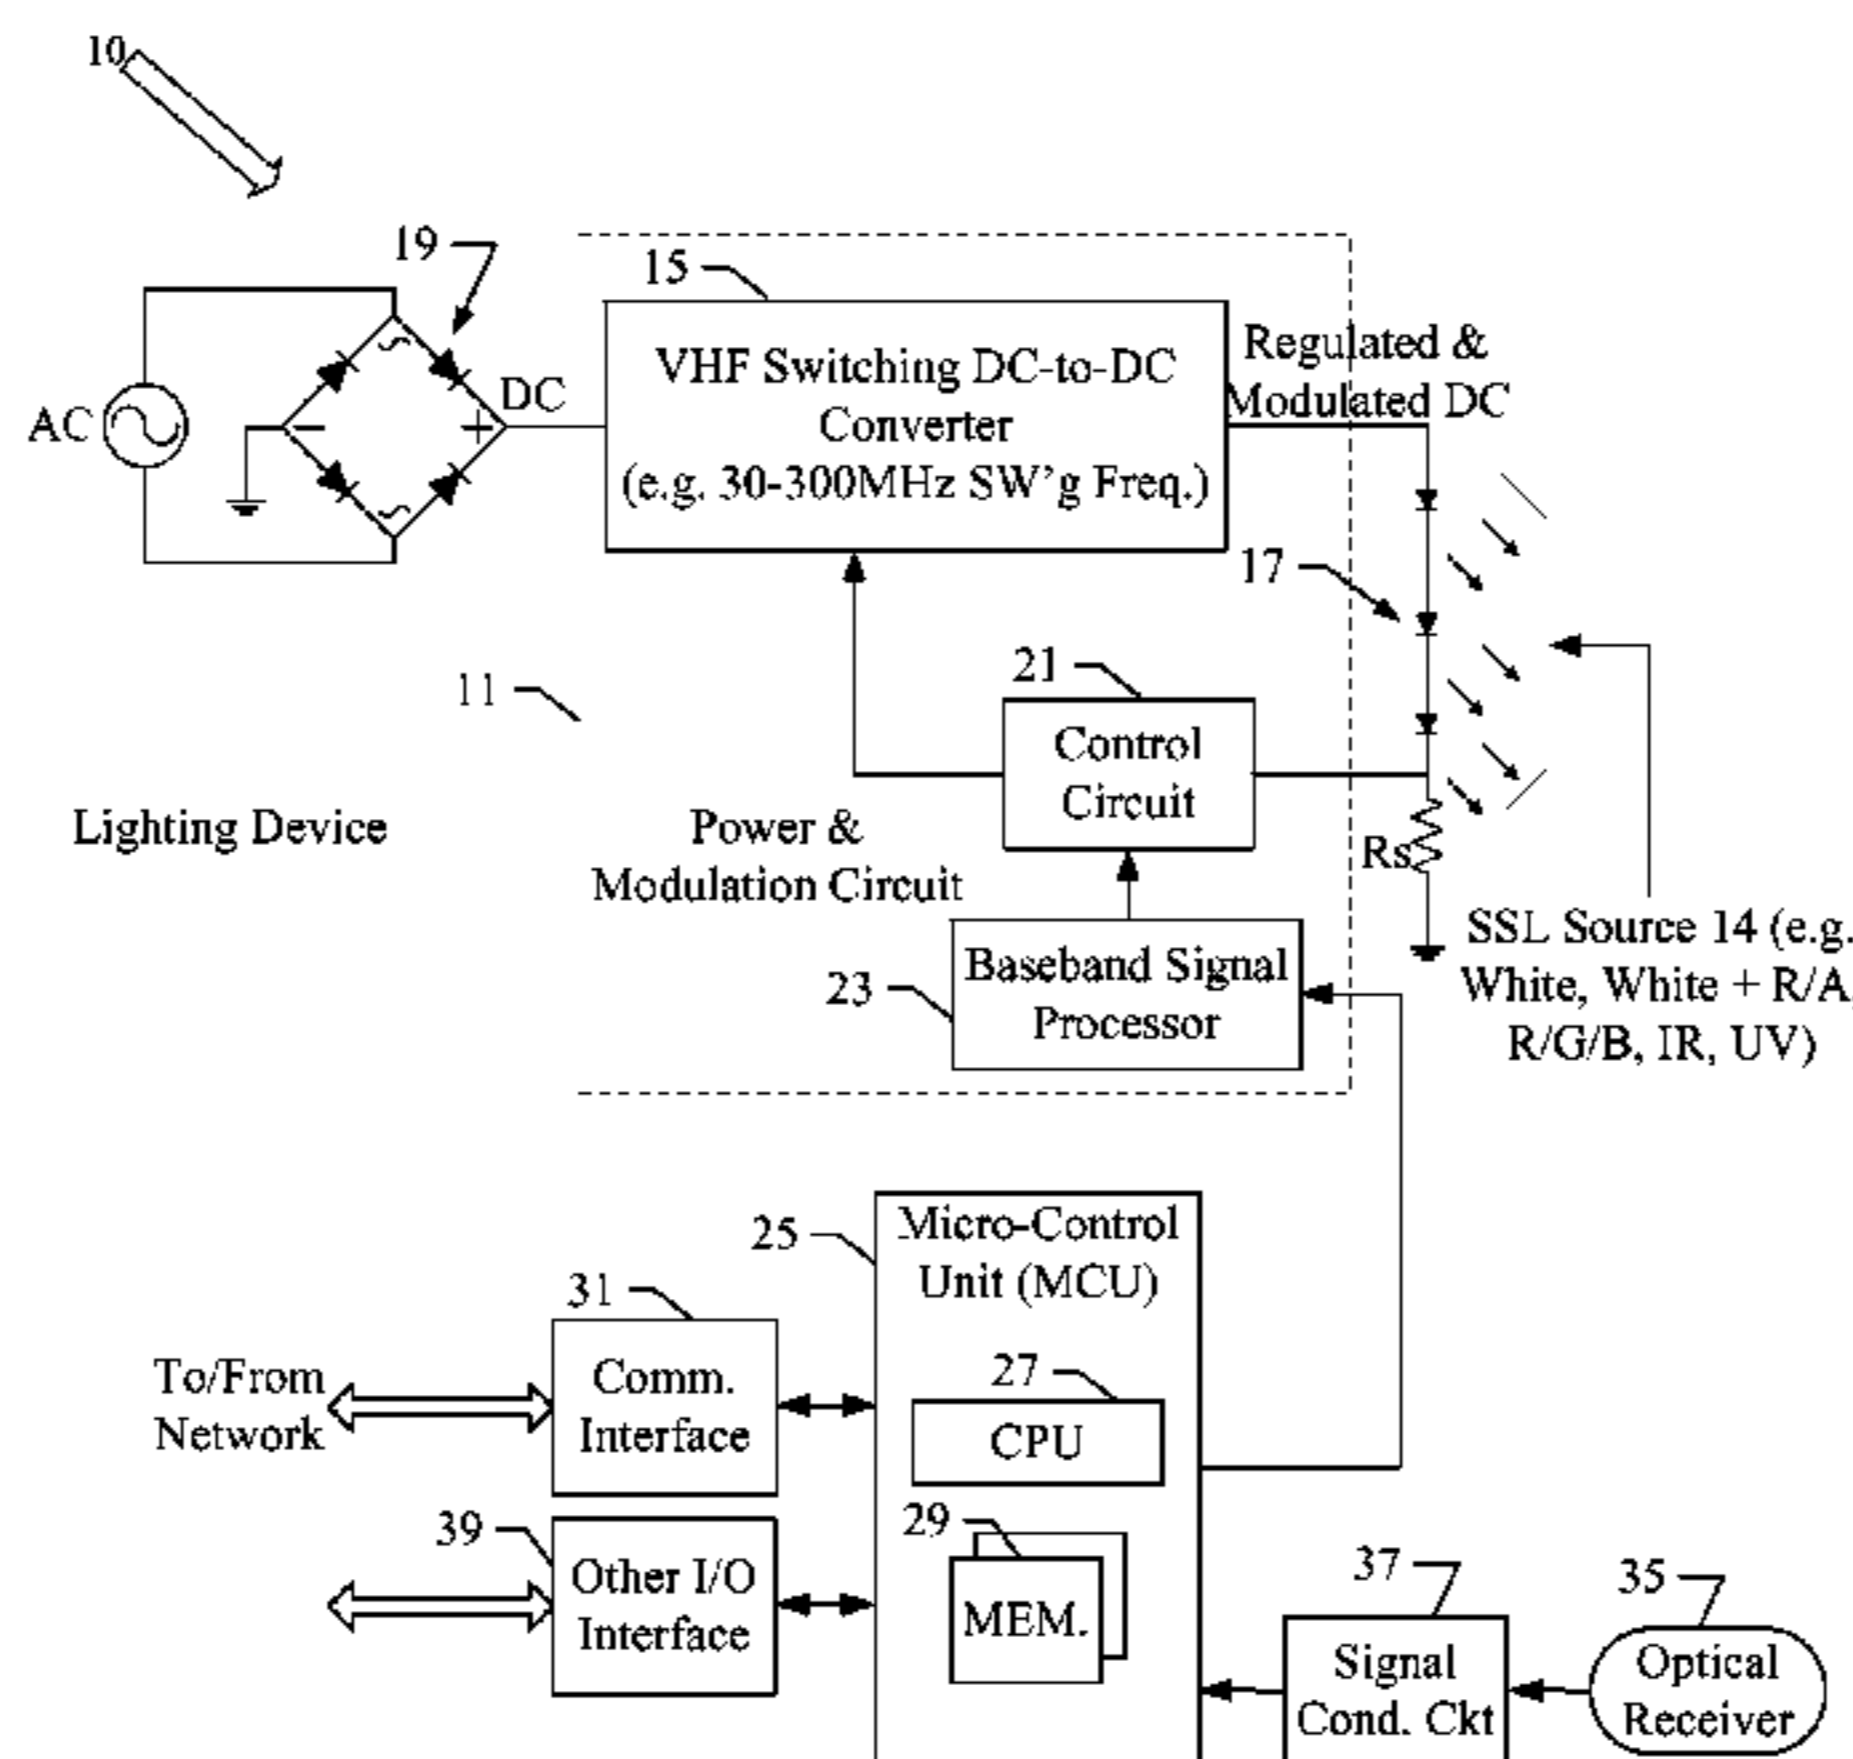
10

19

AC

−

+

DC

15

VHF Switching DC-to-DC Converter (e.g. 30-300MHz SW'g Freq.)

Regulated & Modulated DC

17

21

Control Circuit

11

Lighting Device

Power & Modulation Circuit

Rs

SSL Source 14 (e.g. White, White + R/A, R/G/B, IR, UV)

23

Baseband Signal Processor

25

Micro-Control Unit (MCU)

31

To/From Network

Comm. Interface

27

CPU

39

Other I/O Interface

29

MEM.

37

Signal Cond. Ckt

35

Optical Receiver